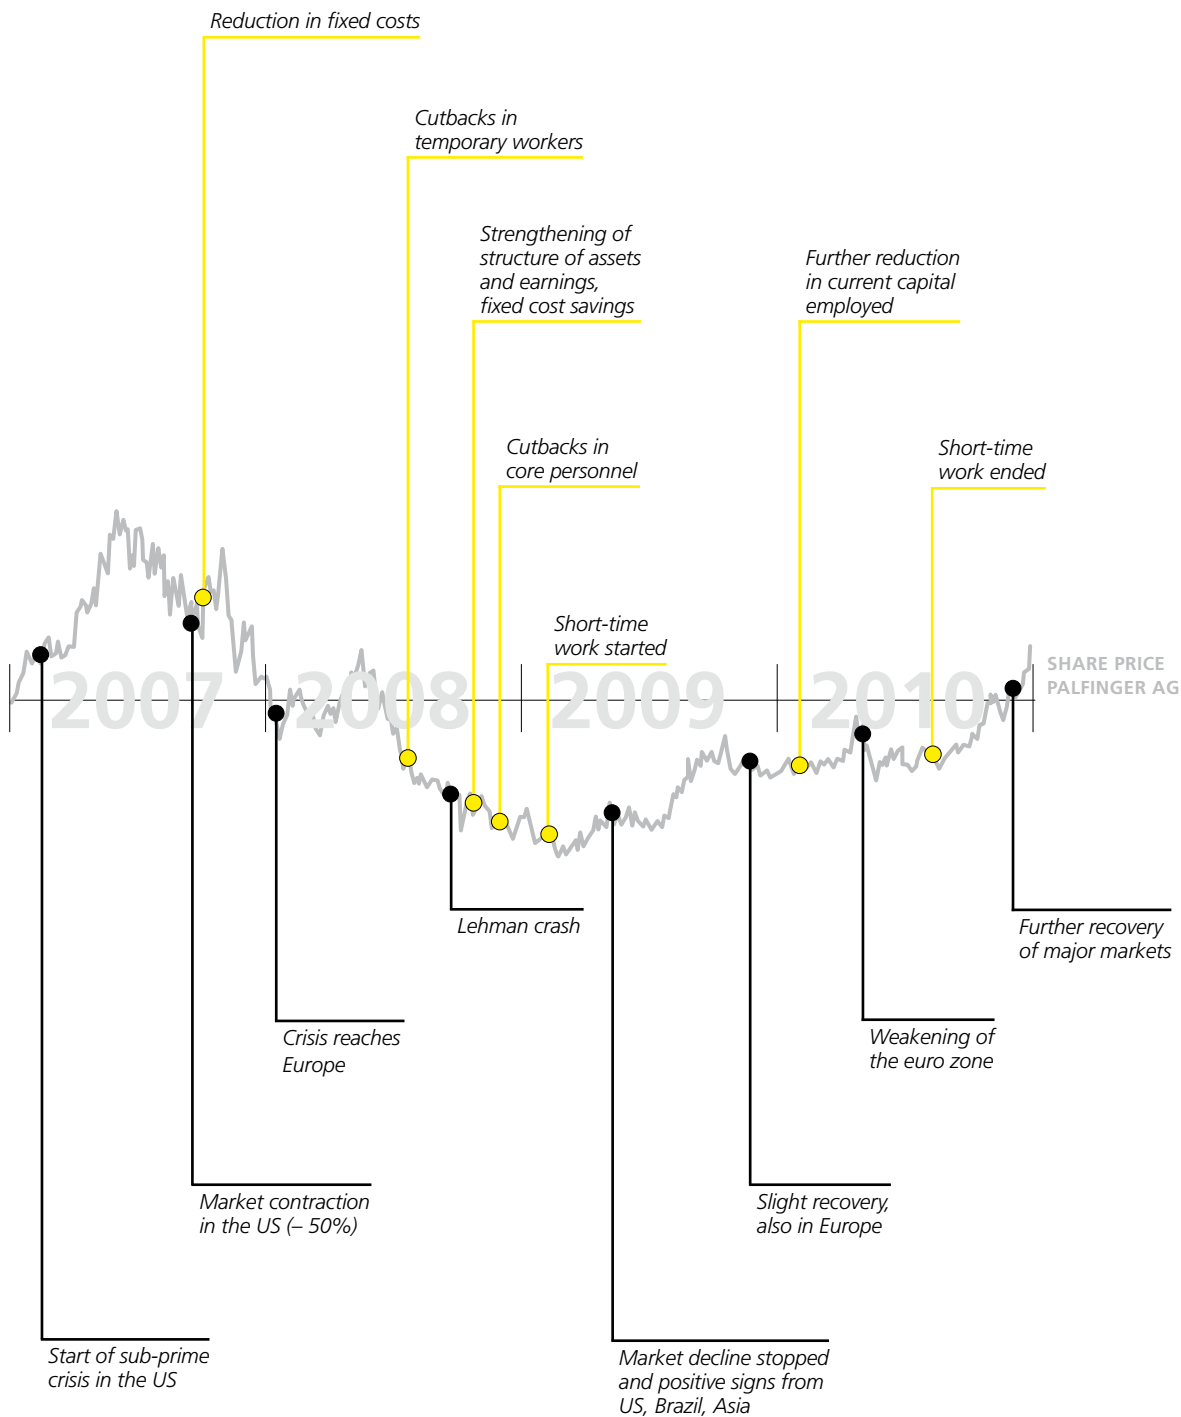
Reduction in fixed costs

Cutbacks in temporary workers

Strengthening of structure of assets and earnings, fixed cost savings

Further reduction in current capital employed

Cutbacks in core personnel

Short-time work ended

Short-time work started

2007

2008

2009

2010

SHARE PRICE PALFINGER AG

Lehman crash

Further recovery of major markets

Crisis reaches Europe

Weakening of the euro zone

Market contraction in the US (– 50%)

Slight recovery, also in Europe

Start of sub-prime crisis in the US

Market decline stopped and positive signs from US, Brazil, Asia